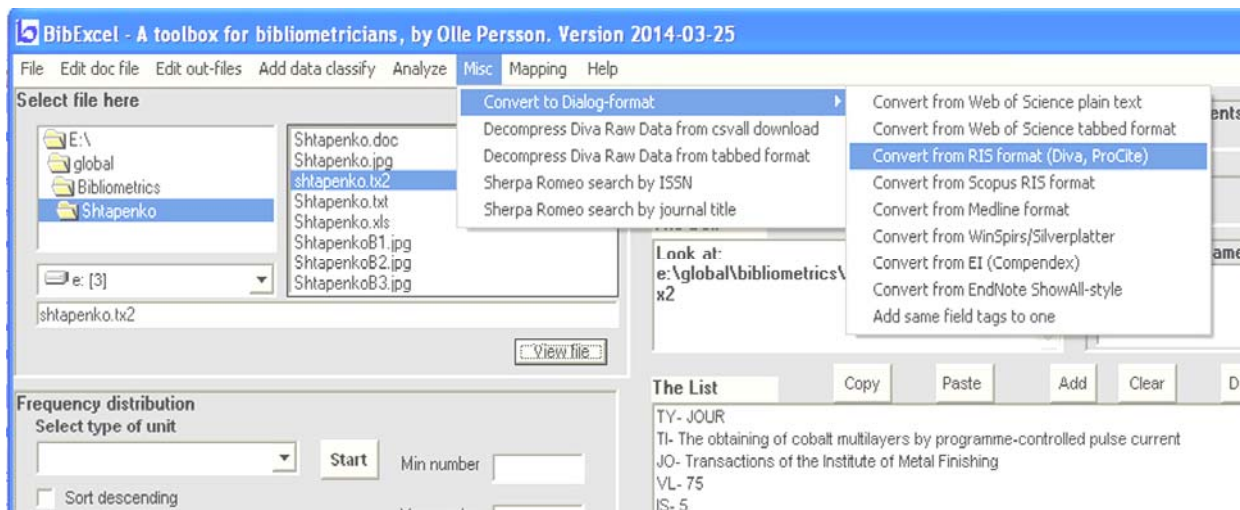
BibExcel - A toolbox for bibliometricians, by Olle Persson. Version 2014-03-25

File Edit doc file Edit out-files Add data classify Analyze Misc Mapping Help

Select file here

E:\
global
Bibliometrics
Shtapenko

Shtapenko.doc
Shtapenko.jpg
shtapenko.tx2
Shtapenko.txt
Shtapenko.xls
ShtapenkoB1.jpg
ShtapenkoB2.jpg
ShtapenkoB3.jpg

e: [3]

shtapenko.tx2

View file

Convert to Dialog-format
Decompress Diva Raw Data from csvall download
Decompress Diva Raw Data from tabbed format
Sherpa Romeo search by ISSN
Sherpa Romeo search by journal title

Convert from Web of Science plain text
Convert from Web of Science tabbed format
Convert from RIS format (Diva, ProCite)
Convert from Scopus RIS format
Convert from Medline format
Convert from WinSpirs/Silverplatter
Convert from EI (Compendex)
Convert from EndNote ShowAll-style
Add same field tags to one

ents

ame

Look at:
e:\global\bibliometrics\
x2

The List

Copy Paste Add Clear D

TY- JOUR
TI- The obtaining of cobalt multilayers by programme-controlled pulse current
JO- Transactions of the Institute of Metal Finishing
VL- 75
IS- 5

Frequency distribution
Select type of unit

Start

Min number

Sort descending